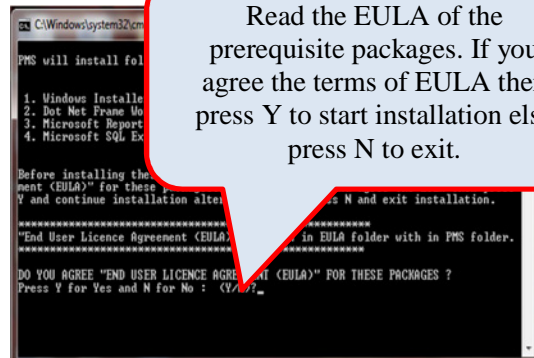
C:\Windows\system32\cm

PMS will install fol

1. Windows Installe
2. Dot Net Frame Wo
3. Microsoft Report
4. Microsoft SQL Ex

Before installing the
ment (EULA)" for these
Y and continue installation alter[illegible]s N and exit installation.

Read the EULA of the prerequisite packages. If you agree the terms of EULA then press Y to start installation else press N to exit.

*************************************************************************
"End User Licence Agreement (EULA)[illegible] in EULA folder with in PMS folder.
*************************************************************************

DO YOU AGREE "END USER LICENCE AGRE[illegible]T (EULA)" FOR THESE PACKAGES ?
Press Y for Yes and N for No : (Y/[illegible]?_